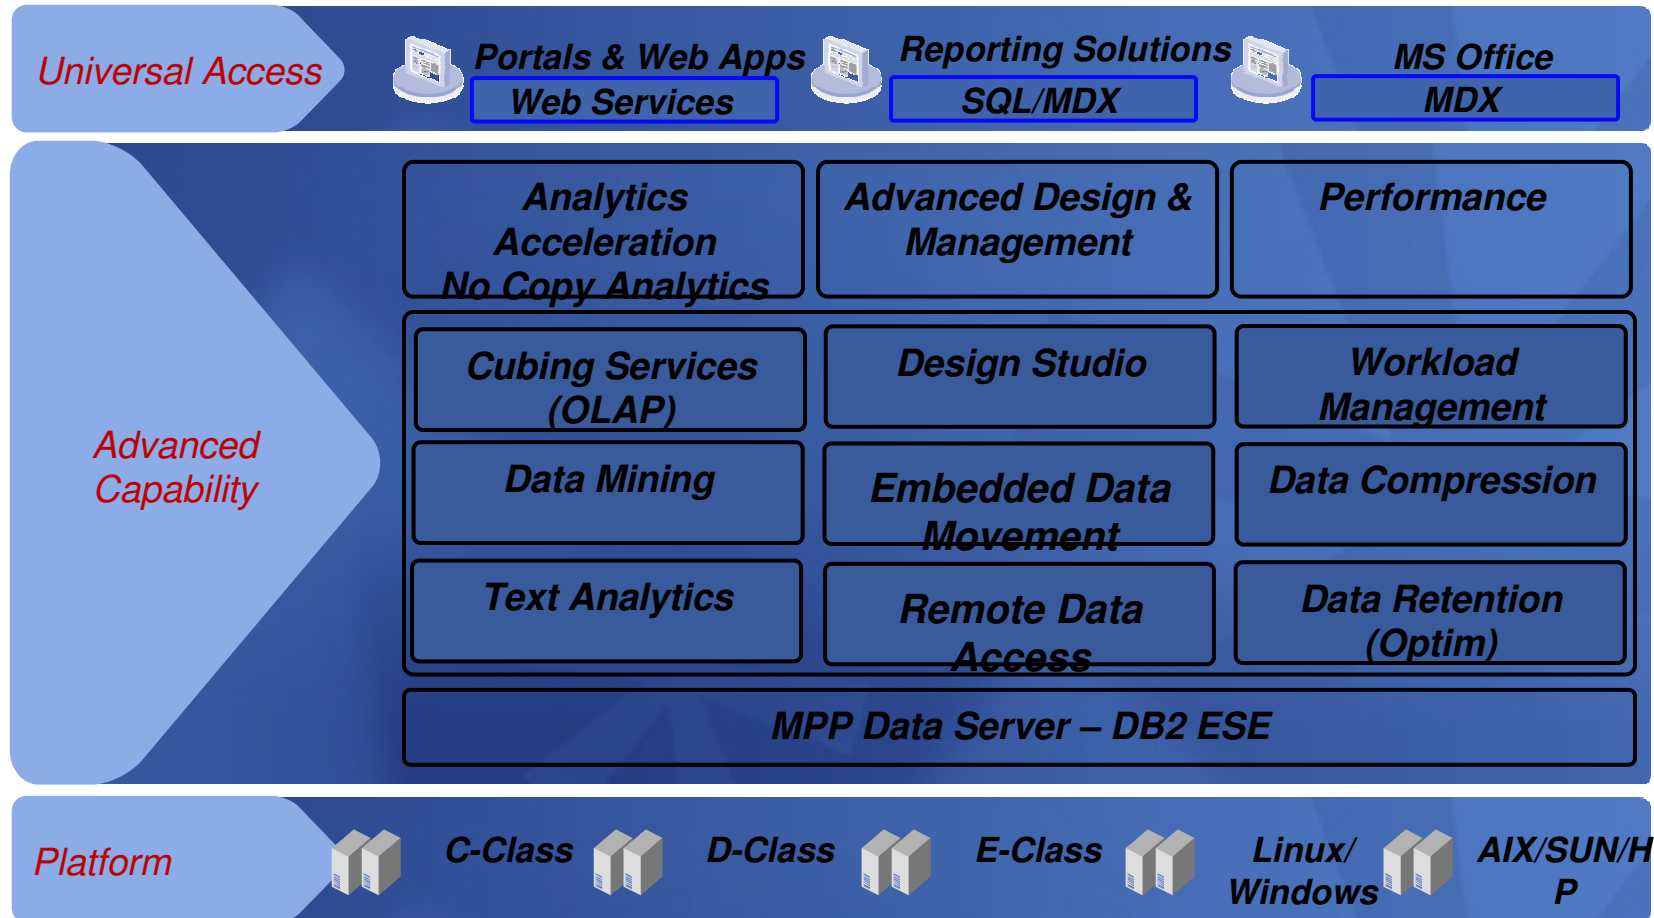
Universal Access

Portals & Web Apps
Web Services

Reporting Solutions
SQL/MDX

MS Office
MDX

Advanced Capability

Analytics Acceleration No Copy Analytics

Advanced Design & Management

Performance

Cubing Services (OLAP)

Design Studio

Workload Management

Data Mining

Embedded Data Movement

Data Compression

Text Analytics

Remote Data Access

Data Retention (Optim)

MPP Data Server – DB2 ESE

Platform

C-Class

D-Class

E-Class

Linux/ Windows

AIX/SUN/HP